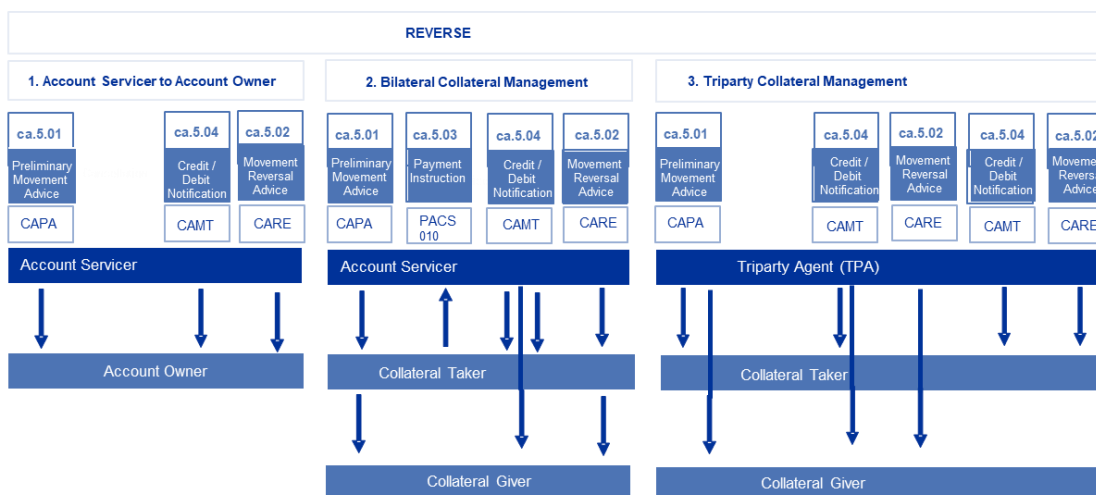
REVERSE

1. Account Servicer to Account Owner

ca.5.01
Preliminary Movement Advice
CAPA

ca.5.04
Credit / Debit Notification
CAMT

ca.5.02
Movement Reversal Advice
CARE

Account Servicer

Account Owner

2. Bilateral Collateral Management

ca.5.01
Preliminary Movement Advice
CAPA

ca.5.03
Payment Instruction
PACS 010

ca.5.04
Credit / Debit Notification
CAMT

ca.5.02
Movement Reversal Advice
CARE

Account Servicer

Collateral Taker

Collateral Giver

3. Triparty Collateral Management

ca.5.01
Preliminary Movement Advice
CAPA

ca.5.04
Credit / Debit Notification
CAMT

ca.5.02
Movement Reversal Advice
CARE

ca.5.04
Credit / Debit Notification
CAMT

ca.5.02
Moveme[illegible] Reversa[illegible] Advice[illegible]
CARE

Triparty Agent (TPA)

Collateral Taker

Collateral Giver